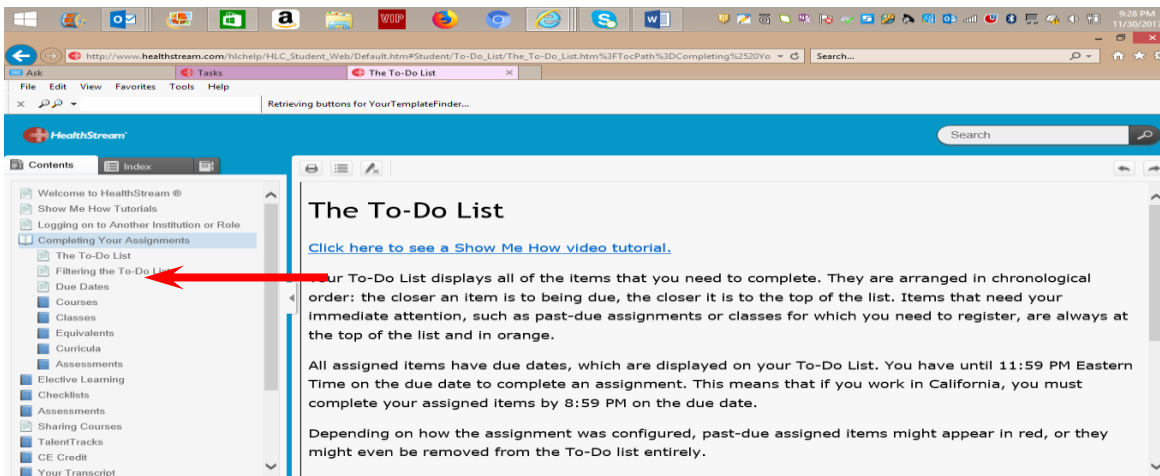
9:28 PM
11/30/2017

http://www.healthstream.com/hlchelp/HLC_Student_Web/Default.htm#Student/To-Do_List/The_To_Do_List.htm%3FTocPath%3DCompleting%2520Yo
Search...

Ask
Tasks
The To-Do List

File Edit View Favorites Tools Help

Retrieving buttons for YourTemplateFinder...

HealthStream
Search

Contents
Index

Welcome to HealthStream ®
Show Me How Tutorials
Logging on to Another Institution or Role
Completing Your Assignments
The To-Do List
Filtering the To-Do List
Due Dates
Courses
Classes
Equivalents
Curricula
Assessments
Elective Learning
Checklists
Assessments
Sharing Courses
TalentTracks
CE Credit
Your Transcript

The To-Do List

Click here to see a Show Me How video tutorial.

Your To-Do List displays all of the items that you need to complete. They are arranged in chronological order: the closer an item is to being due, the closer it is to the top of the list. Items that need your immediate attention, such as past-due assignments or classes for which you need to register, are always at the top of the list and in orange.

All assigned items have due dates, which are displayed on your To-Do List. You have until 11:59 PM Eastern Time on the due date to complete an assignment. This means that if you work in California, you must complete your assigned items by 8:59 PM on the due date.

Depending on how the assignment was configured, past-due assigned items might appear in red, or they might even be removed from the To-Do list entirely.